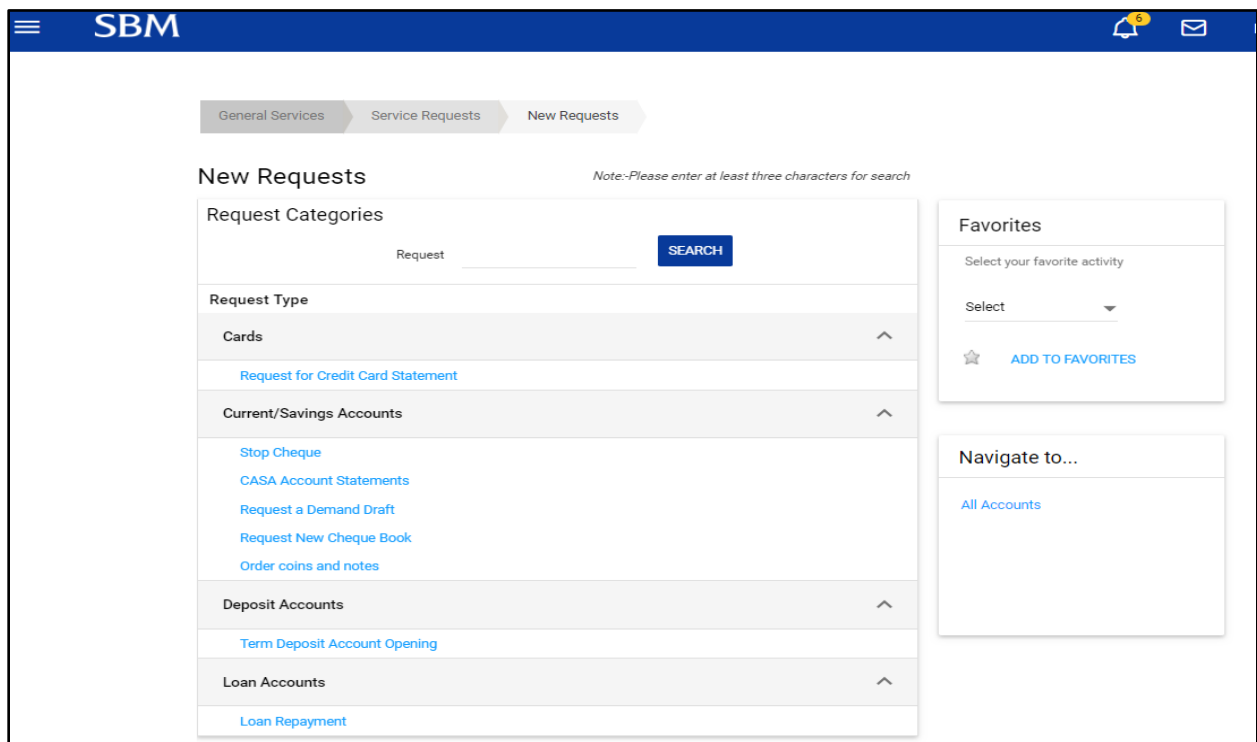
SBM

6

General Services
Service Requests
New Requests

New Requests

Note:-Please enter at least three characters for search

Request Categories

Request

SEARCH

Request Type

Cards

Request for Credit Card Statement

Current/Savings Accounts

Stop Cheque
CASA Account Statements
Request a Demand Draft
Request New Cheque Book
Order coins and notes

Deposit Accounts

Term Deposit Account Opening

Loan Accounts

Loan Repayment

Favorites

Select your favorite activity

Select

ADD TO FAVORITES

Navigate to...

All Accounts